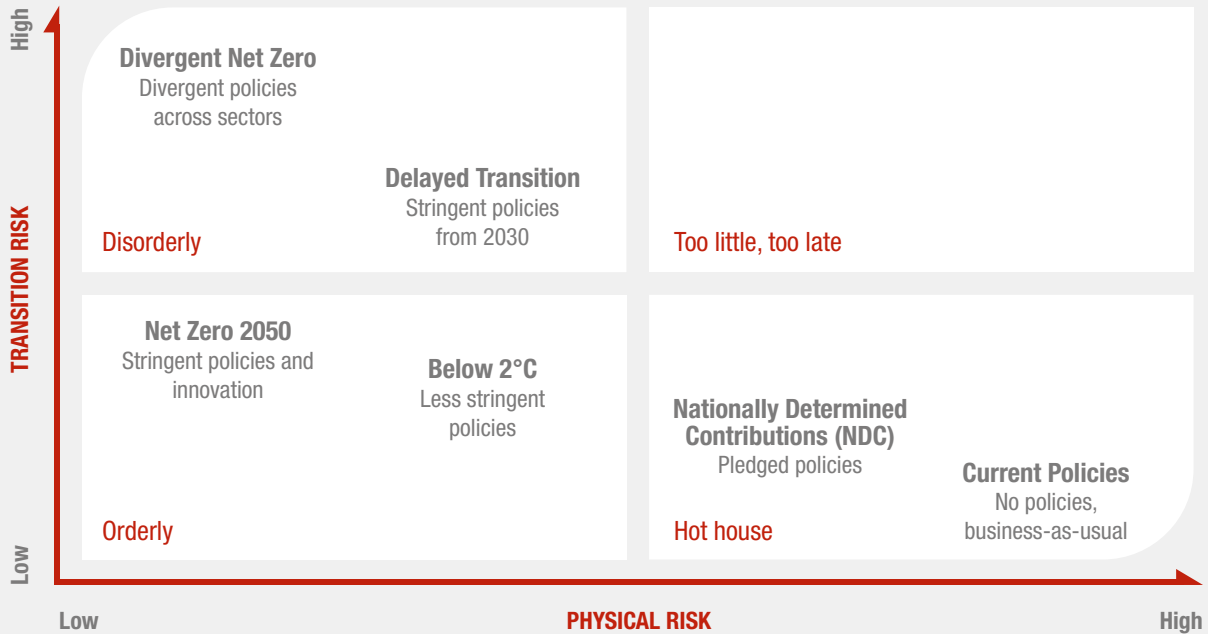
High

TRANSITION RISK

Low

Divergent Net Zero
Divergent policies across sectors

Delayed Transition
Stringent policies from 2030

Disorderly

Too little, too late

Net Zero 2050
Stringent policies and innovation

Below 2°C
Less stringent policies

Orderly

Nationally Determined Contributions (NDC)
Pledged policies

Current Policies
No policies, business-as-usual

Hot house

Low

PHYSICAL RISK

High